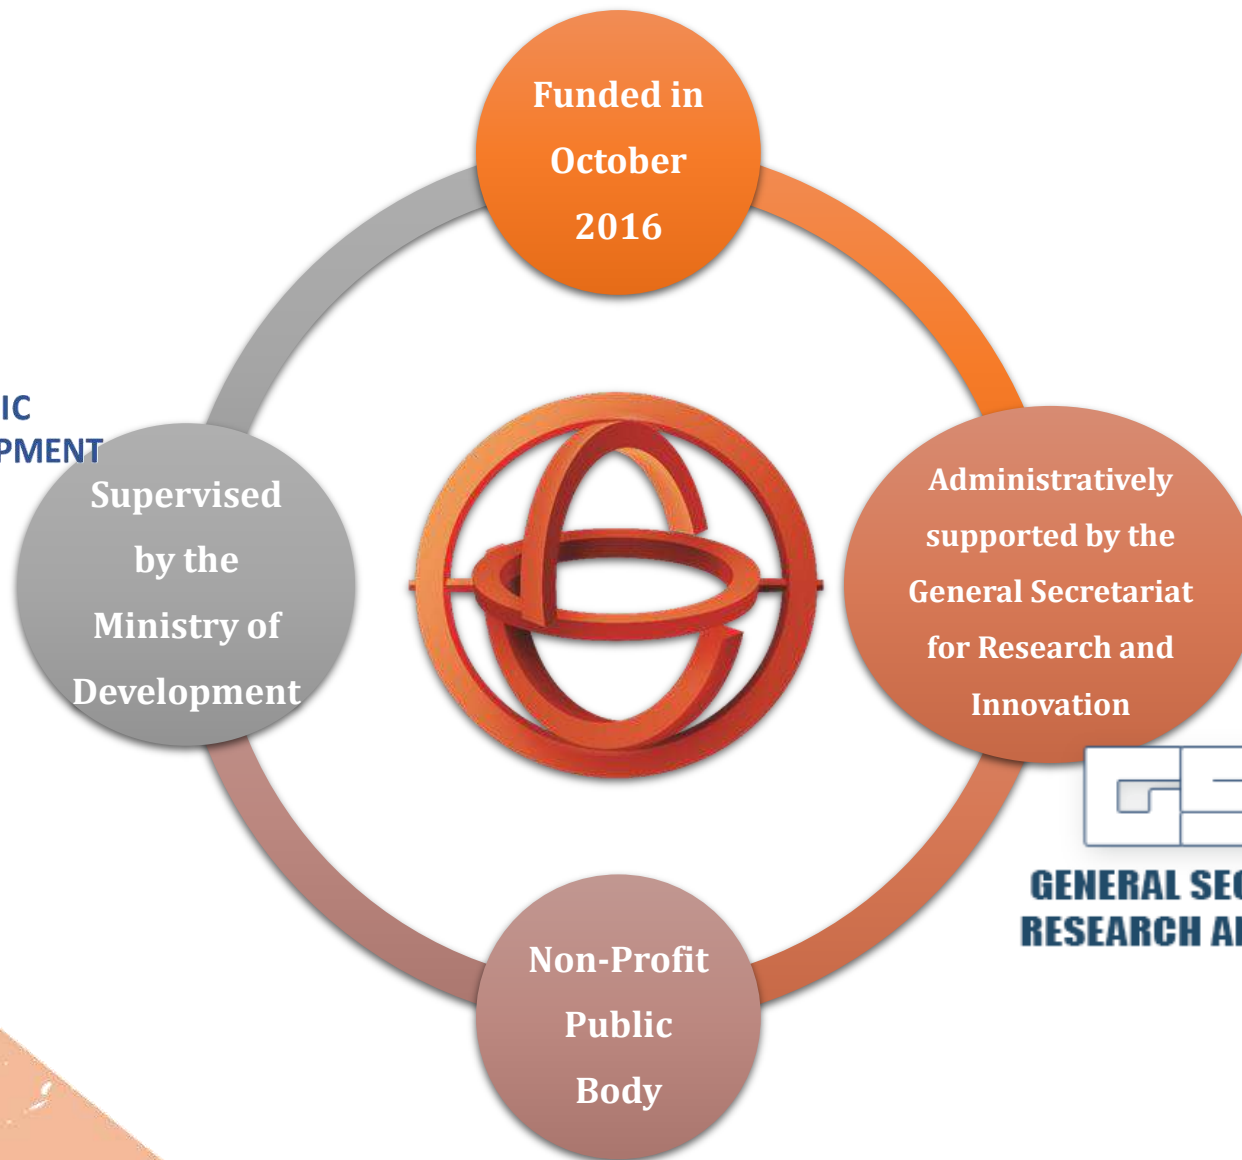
Funded in October 2016

IC
PMENT

Supervised by the Ministry of Development

Administratively supported by the General Secretariat for Research and Innovation

GENERAL SEC
RESEARCH AI

Non-Profit Public Body